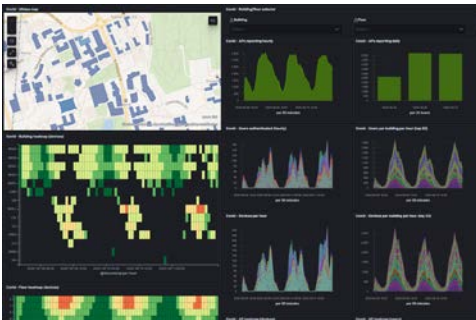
Eduroam - Wireless map

Eduroam - Building/floor selector

Building

Floor

Eduroam - APs reporting (hourly)

Eduroam - APs reporting (daily)

Eduroam - Building heatmap (devices)

Eduroam - Users authenticated (hourly)

Eduroam - Users per building per hour (top 50)

Eduroam - Devices per hour

Eduroam - Devices per building per hour (top 50)

Eduroam - Floor heatmap (devices)

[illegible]

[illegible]